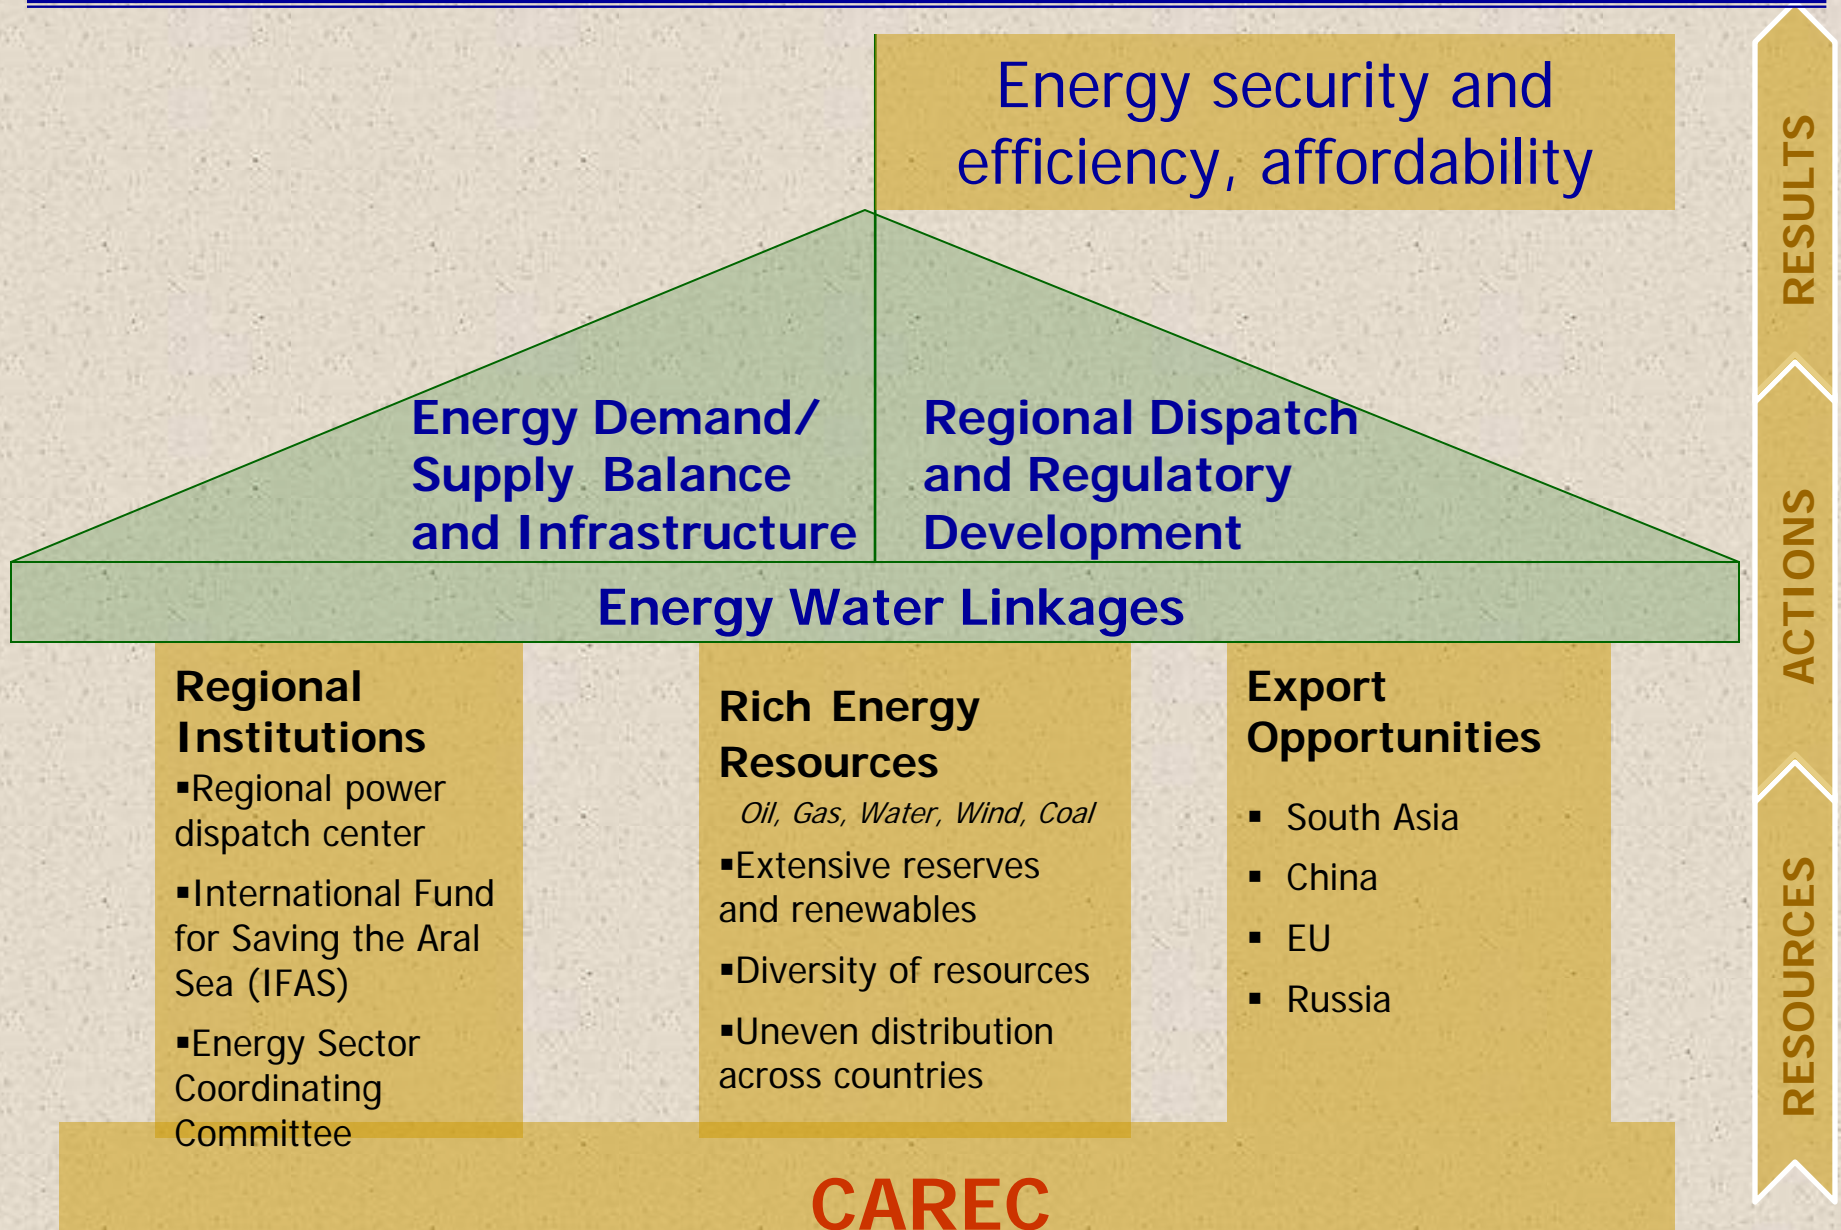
Energy security and efficiency, affordability

Energy Demand/ Supply Balance and Infrastructure

Regional Dispatch and Regulatory Development

Energy Water Linkages

Regional Institutions
▪Regional power dispatch center
▪International Fund for Saving the Aral Sea (IFAS)
▪Energy Sector Coordinating Committee

Rich Energy Resources
Oil, Gas, Water, Wind, Coal
▪Extensive reserves and renewables
▪Diversity of resources
▪Uneven distribution across countries

Export Opportunities
▪ South Asia
▪ China
▪ EU
▪ Russia

CAREC

RESULTS
ACTIONS
RESOURCES